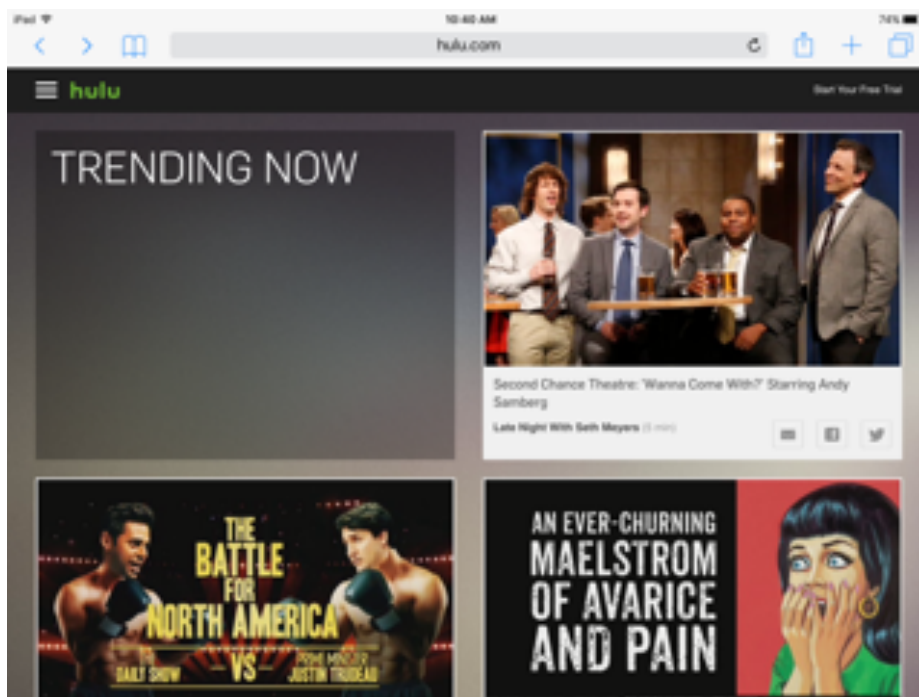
iPad

10:40 AM

74%

hulu.com

hulu

Start Your Free Trial

TRENDING NOW

Second Chance Theatre: 'Wanna Come With?' Starring Andy Samberg

Late Night With Seth Meyers (5 min)

THE BATTLE FOR NORTH AMERICA

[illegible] DAILY SHOW

VS

PRIME MINISTER JUSTIN TRUDEAU

AN EVER-CHURNING MAELSTROM OF AVARICE AND PAIN